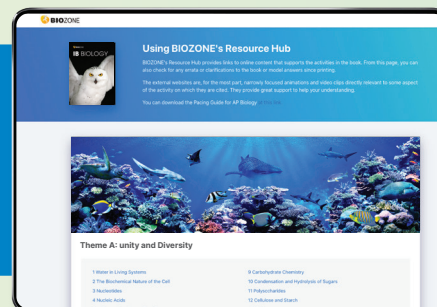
BIOZONE

IB BIOLOGY

Using BIOZONE's Resource Hub

BIOZONE's Resource Hub provides links to online content that supports the activities in the book. From this page, you can also check for any errata or clarifications to the book or model answers since printing.

The external websites are, for the most part, narrowly focused animations and video clips directly relevant to some aspect of the activity on which they are cited. They provide great support to help your understanding.

You can download the Pacing Guide for AP Biology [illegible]

Theme A: unity and Diversity

1 Water in Living Systems
2 The Biochemical Nature of the Cell
3 Nucleotides
4 Nucleic Acids
9 Carbohydrate Chemistry
10 Condensation and Hydrolysis of Sugars
11 Polysaccharides
12 Cellulose and Starch